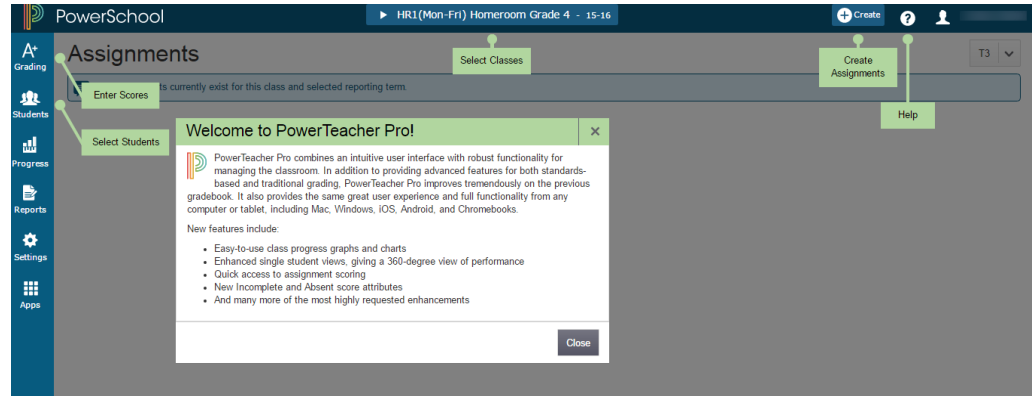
PowerSchool

HR1(Mon-Fri) Homeroom Grade 4 - 15-16

Create

Grading

Students

Progress

Reports

Settings

Apps

Assignments

Select Classes

Create Assignments

T3

Enter Scores

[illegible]ts currently exist for this class and selected reporting term.

Select Students

Help

Welcome to PowerTeacher Pro!

PowerTeacher Pro combines an intuitive user interface with robust functionality for managing the classroom. In addition to providing advanced features for both standards-based and traditional grading, PowerTeacher Pro improves tremendously on the previous gradebook. It also provides the same great user experience and full functionality from any computer or tablet, including Mac, Windows, iOS, Android, and Chromebooks.

New features include:

- Easy-to-use class progress graphs and charts
- Enhanced single student views, giving a 360-degree view of performance
- Quick access to assignment scoring
- New Incomplete and Absent score attributes
- And many more of the most highly requested enhancements

Close